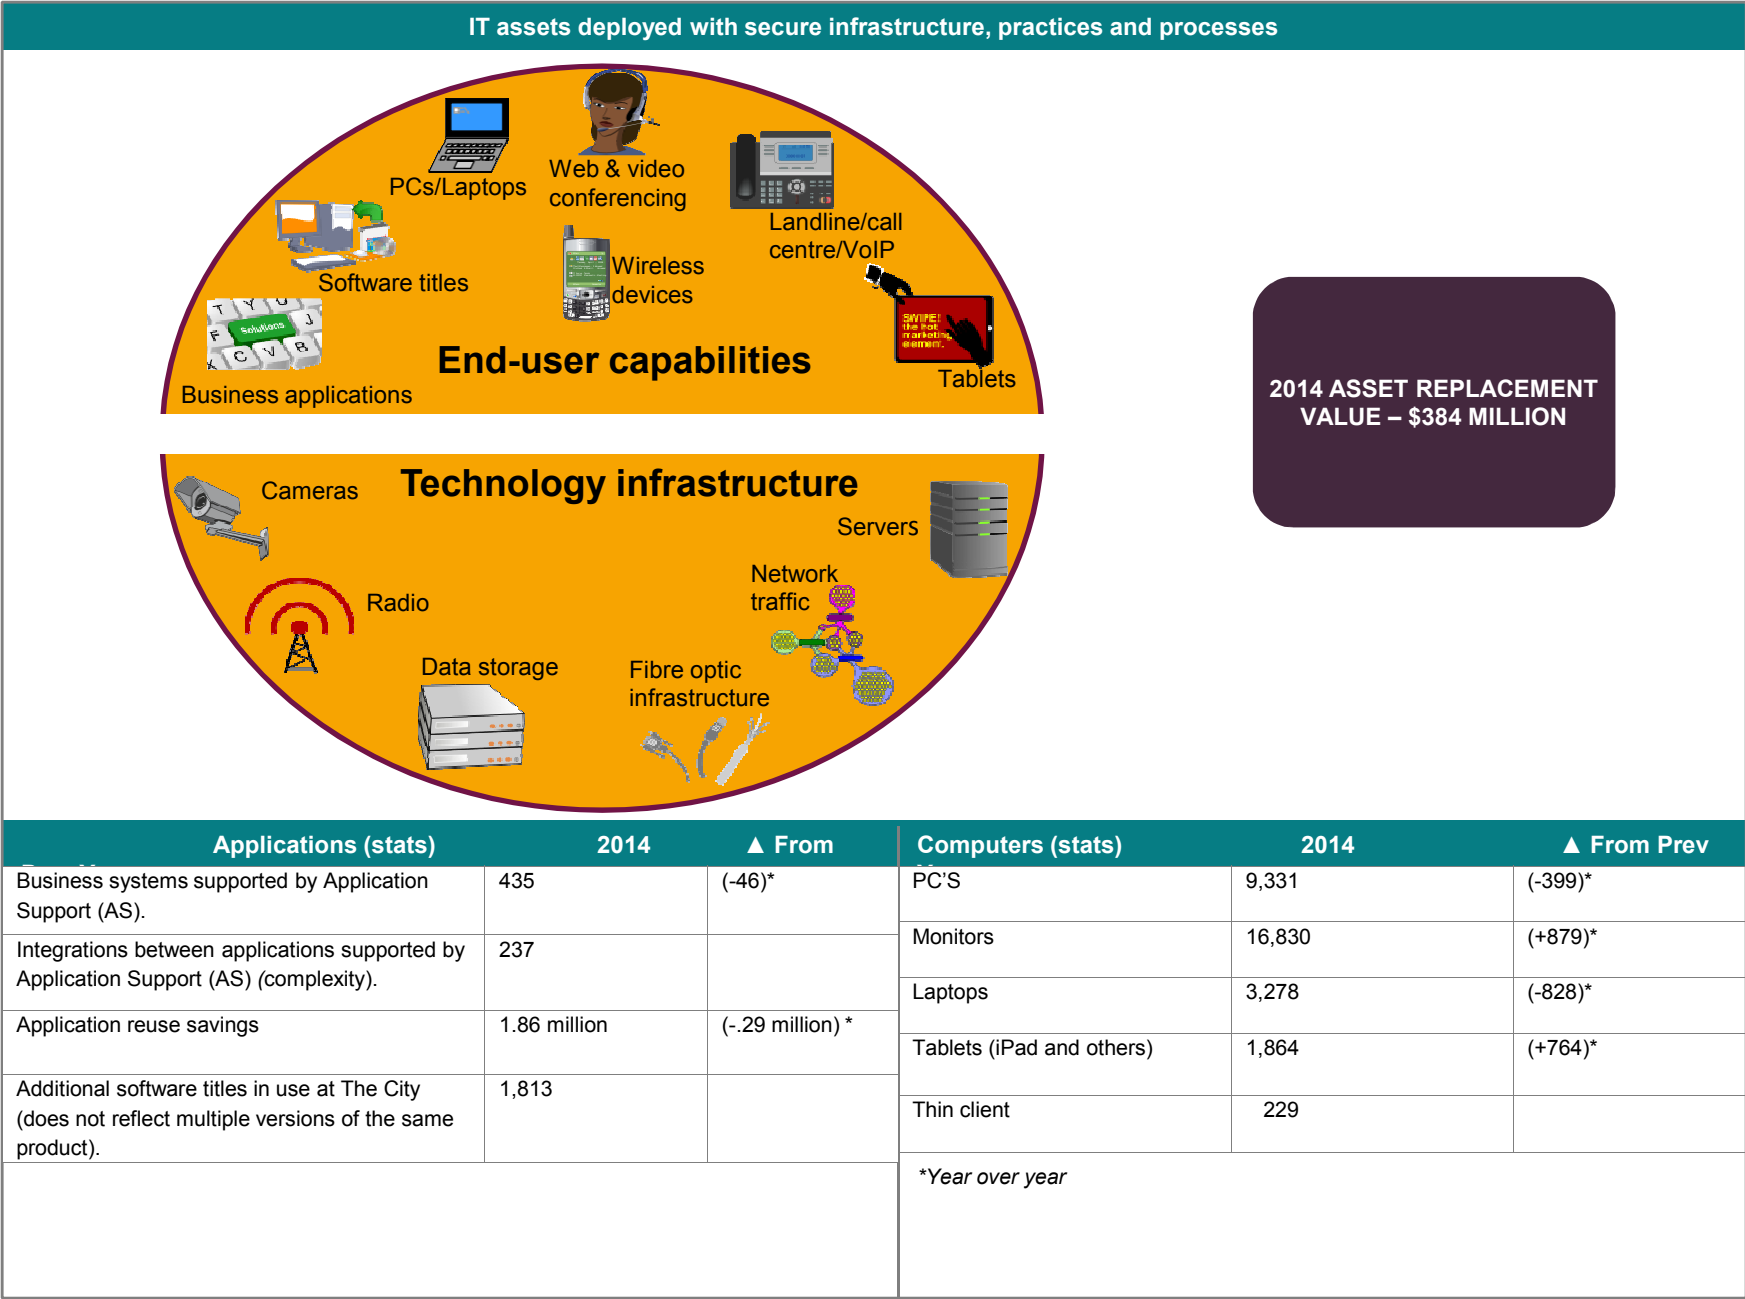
IT assets deployed with secure infrastructure, practices and processes

PCs/Laptops

Web & video conferencing

Landline/call centre/VoIP

Software titles

Wireless devices

Solutions

SWIPE! the hot marketing element.

Business applications

End-user capabilities

Tablets

2014 ASSET REPLACEMENT VALUE – $384 MILLION

Cameras

Technology infrastructure

Servers

Network traffic

Radio

Data storage

Fibre optic infrastructure

| Applications (stats) | 2014 | ▲ From |
|---|---|---|
| Business systems supported by Application Support (AS). | 435 | (-46)* |
| Integrations between applications supported by Application Support (AS) (complexity). | 237 | |
| Application reuse savings | 1.86 million | (-.29 million) * |
| Additional software titles in use at The City (does not reflect multiple versions of the same product). | 1,813 | |

| Computers (stats) | 2014 | ▲ From Prev |
|---|---|---|
| PC'S | 9,331 | (-399)* |
| Monitors | 16,830 | (+879)* |
| Laptops | 3,278 | (-828)* |
| Tablets (iPad and others) | 1,864 | (+764)* |
| Thin client | 229 | |

*Year over year